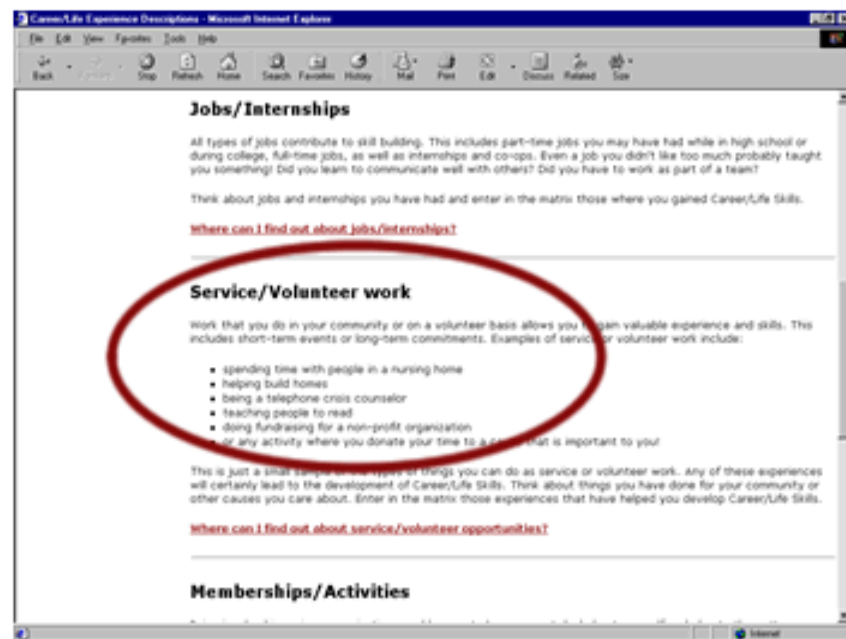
Career/Life Experience Descriptions - Microsoft Internet Explorer

File Edit View Favorites Tools Help

Back Forward Stop Refresh Home Search Favorites History Mail Print Edit Discuss Related Size

Jobs/Internships

All types of jobs contribute to skill building. This includes part-time jobs you may have had while in high school or during college, full-time jobs, as well as internships and co-ops. Even a job you didn't like too much probably taught you something! Did you learn to communicate well with others? Did you have to work as part of a team?

Think about jobs and internships you have had and enter in the matrix those where you gained Career/Life Skills.

Where can I find out about jobs/internships?

Service/Volunteer work

Work that you do in your community or on a volunteer basis allows you to gain valuable experience and skills. This includes short-term events or long-term commitments. Examples of service or volunteer work include:

- spending time with people in a nursing home
- helping build homes
- being a telephone crisis counselor
- teaching people to read
- doing fundraising for a non-profit organization
- or any activity where you donate your time to a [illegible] that is important to you!

This is just a small sample of the types of things you can do as service or volunteer work. Any of these experiences will certainly lead to the development of Career/Life Skills. Think about things you have done for your community or other causes you care about. Enter in the matrix those experiences that have helped you develop Career/Life Skills.

Where can I find out about service/volunteer opportunities?

Memberships/Activities

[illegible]

Internet